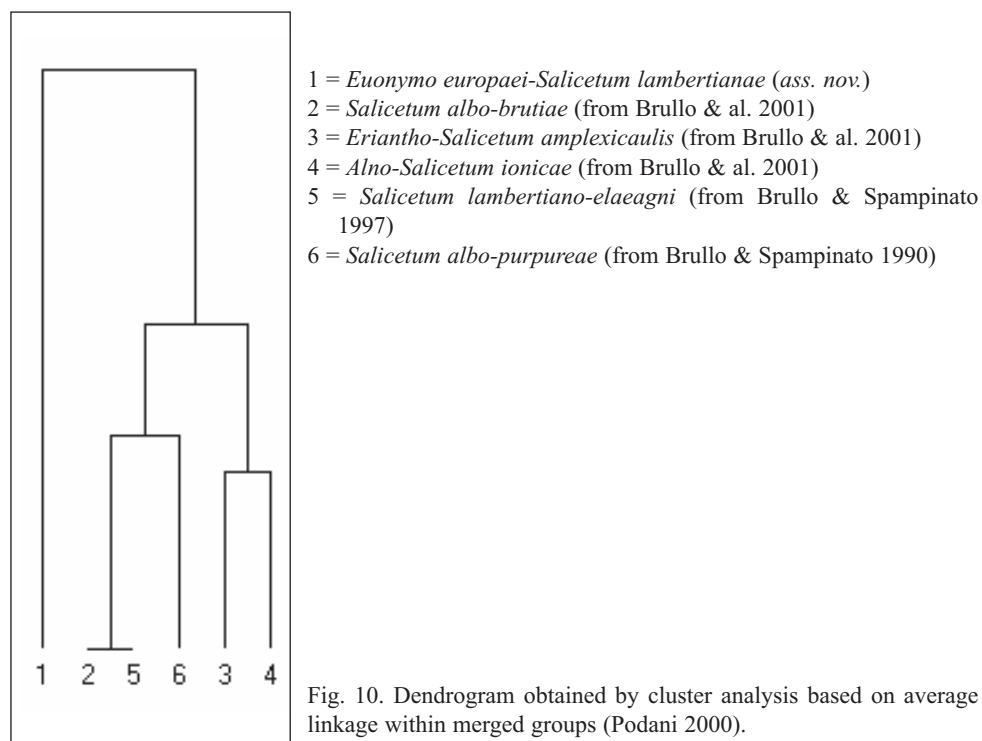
1 2 5 6 3 4

1 = *Euonymo europaei-Salicetum lambertianae* (*ass. nov.*)
2 = *Salicetum albo-brutiae* (from Brullo & al. 2001)
3 = *Eriantho-Salicetum amplexicaulis* (from Brullo & al. 2001)
4 = *Alno-Salicetum ionicae* (from Brullo & al. 2001)
5 = *Salicetum lambertiano-elaeagni* (from Brullo & Spampinato 1997)
6 = *Salicetum albo-purpureae* (from Brullo & Spampinato 1990)

Fig. 10. Dendrogram obtained by cluster analysis based on average linkage within merged groups (Podani 2000).